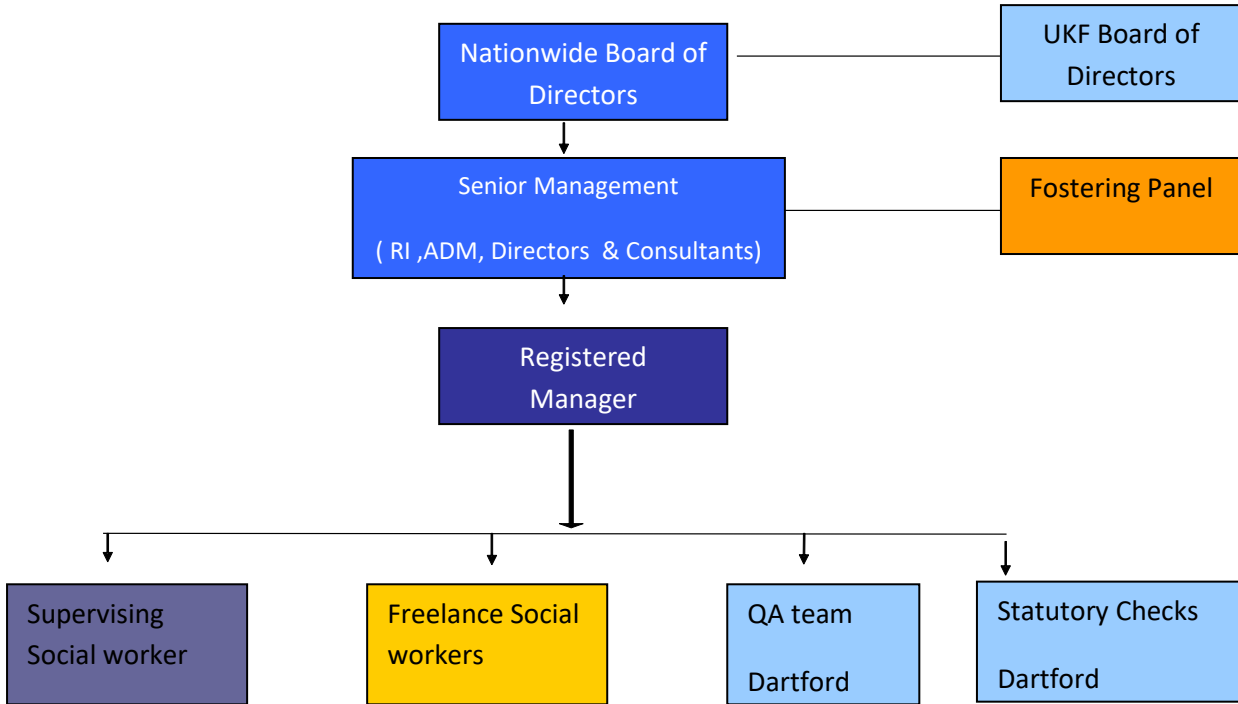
Nationwide Board of Directors

UKF Board of Directors

Senior Management

( RI ,ADM, Directors & Consultants)

Fostering Panel

Registered Manager

Supervising Social worker

Freelance Social workers

QA team

Dartford

Statutory Checks

Dartford